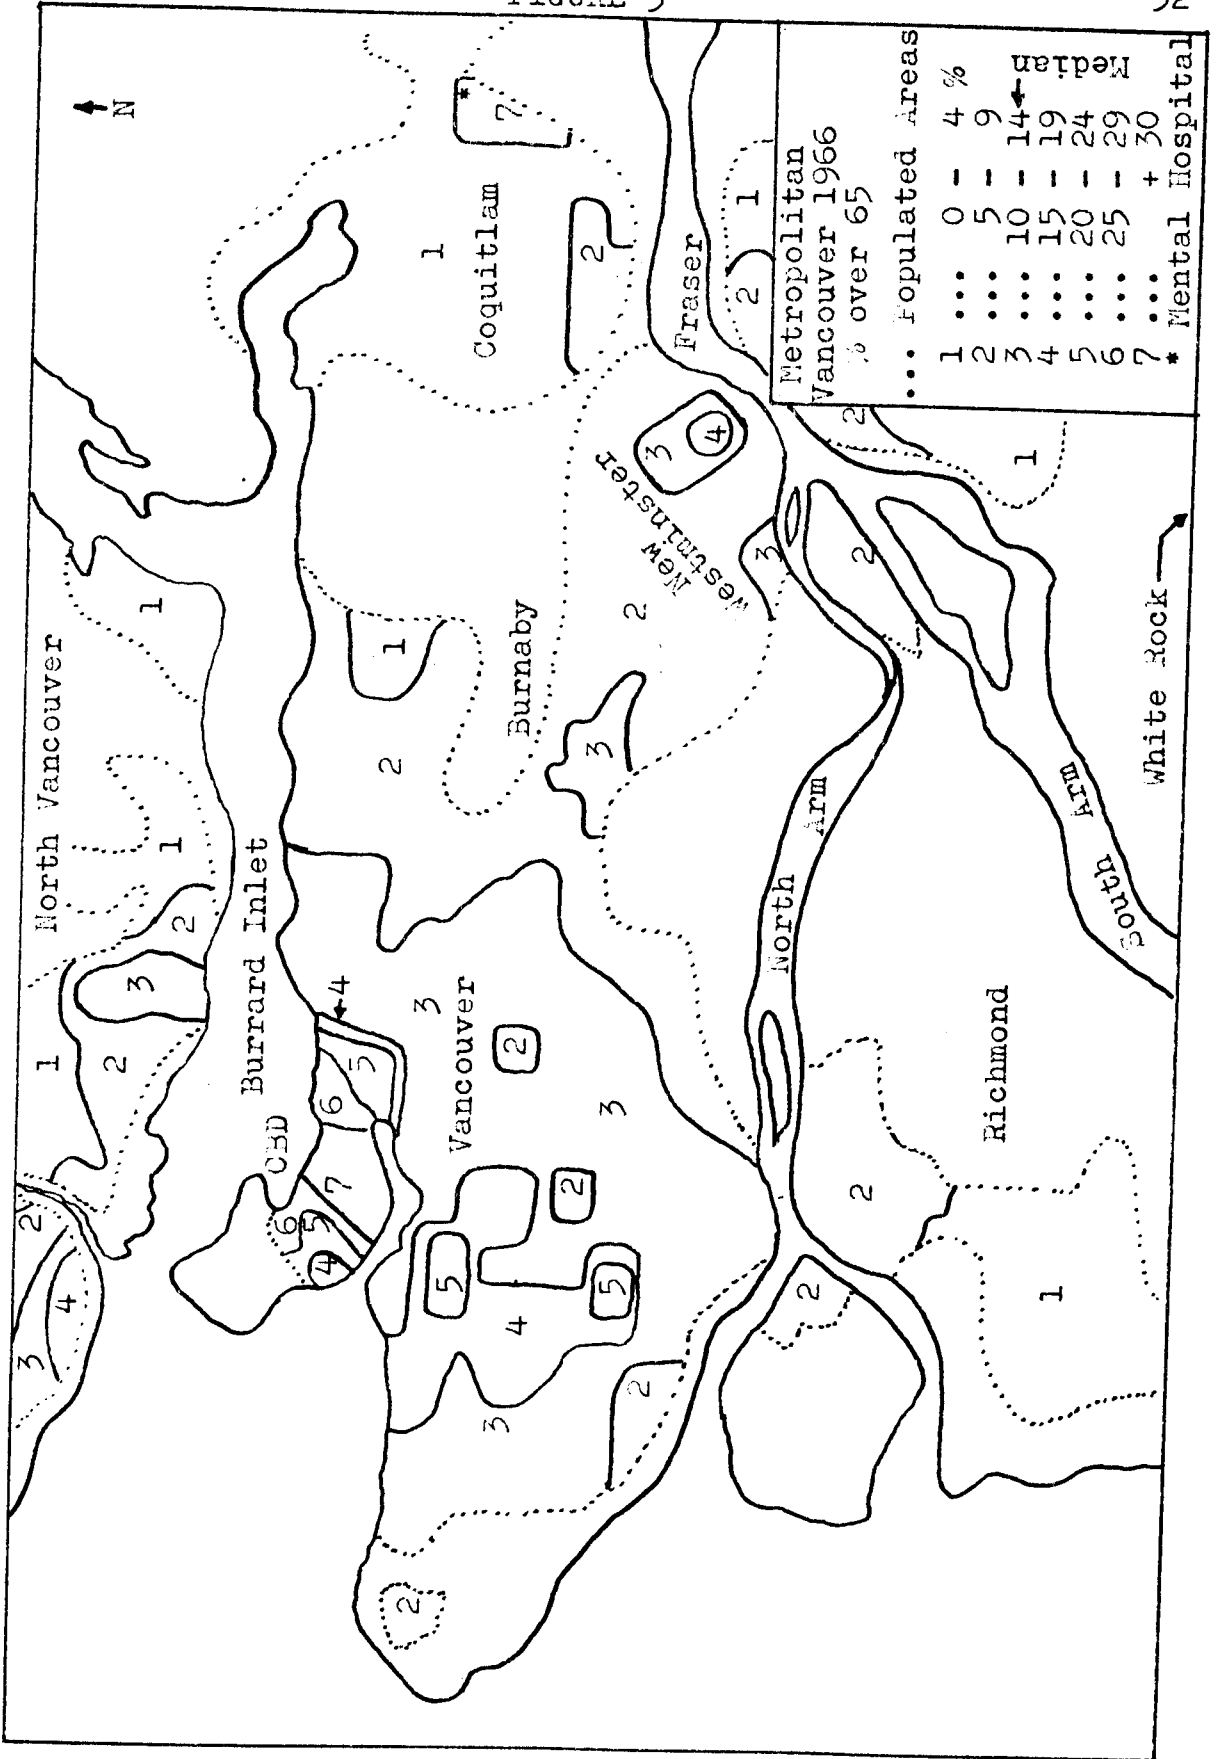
FIGURE 5

52

Metropolitan Vancouver 1966
% over 65

... Populated Areas

| | | |
|---|---|---|
| 1 ... | 0 - | 4 % |
| 2 ... | 5 - | 9 |
| 3 ... | 10 - | 14 ← Median |
| 4 ... | 15 - | 19 |
| 5 ... | 20 - | 24 |
| 6 ... | 25 - | 29 |
| 7 ... | | 30 + |
| * | Mental Hospital | |

N

North Vancouver

Burrard Inlet

CBD

Vancouver

Burnaby

Coquitlam

New Westminster

Fraser

North Arm

South Arm

Richmond

White Rock

1 2 3 2 1 1 3 4 2 4 5 6 7 6 5 4 3 2 2 5 5 4 3 3 2 2 2 1 2 3 2 3 1 1 7 2 1 2 3 4 2 2 1 3 2 2 1